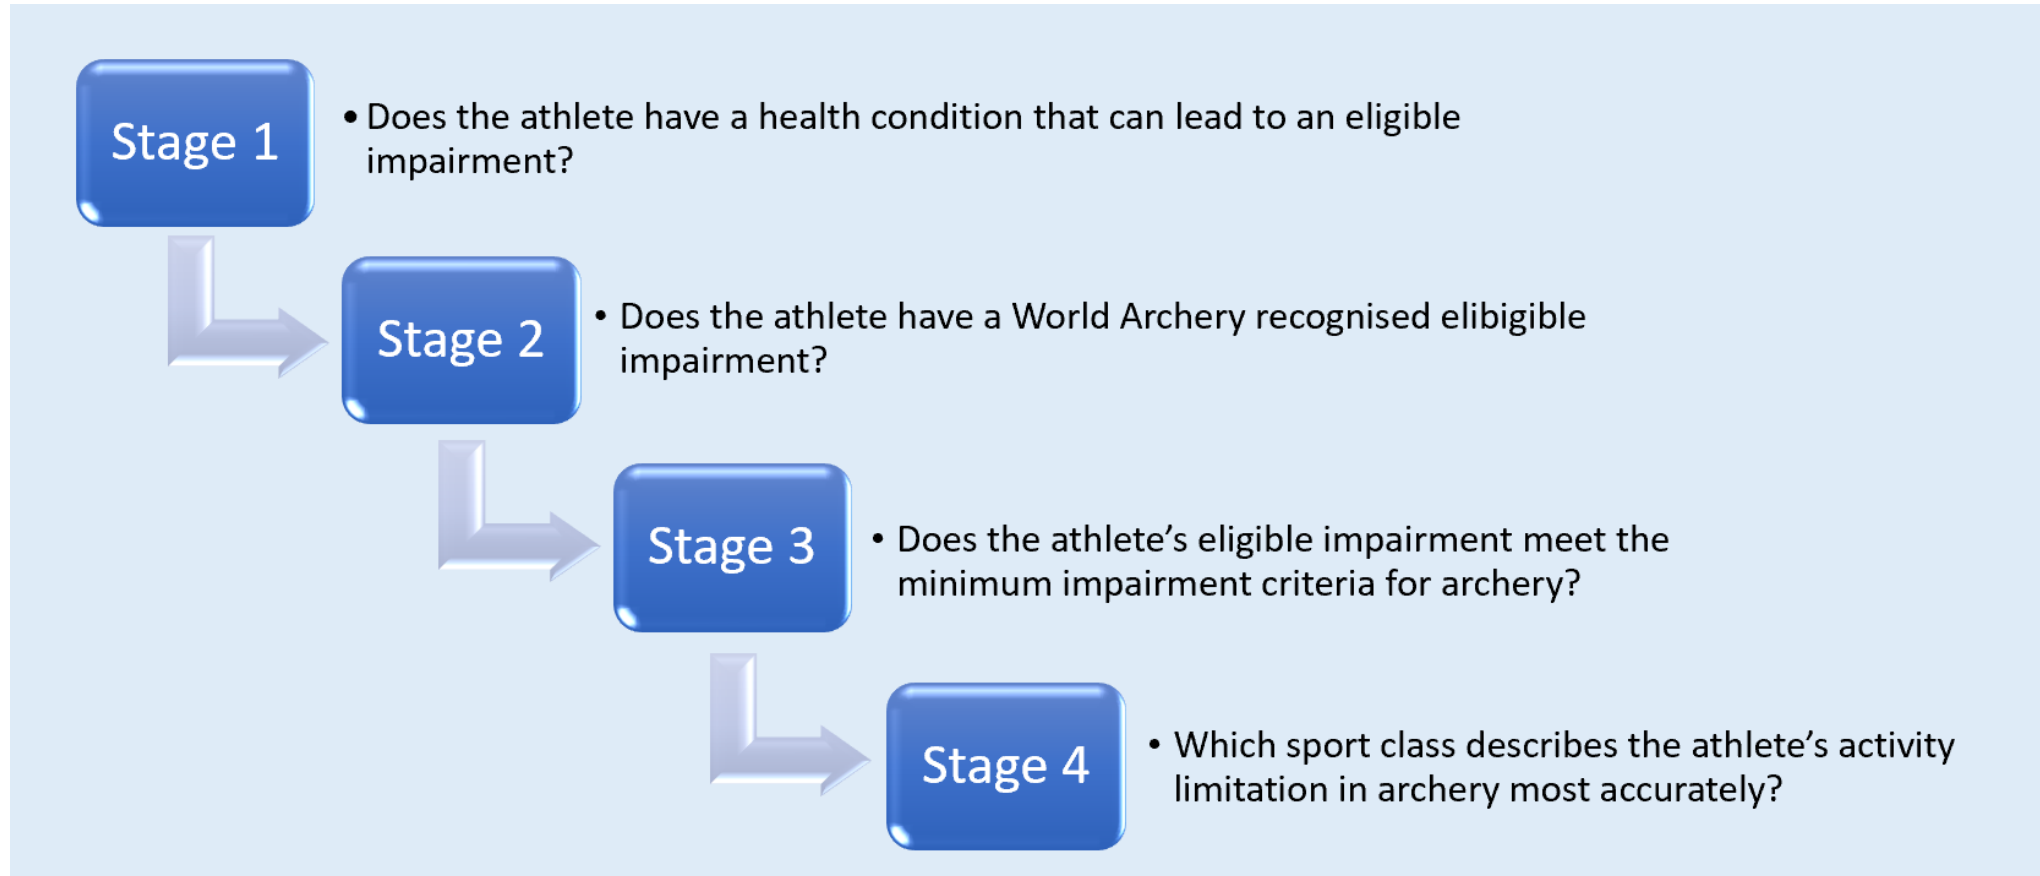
Stage 1

• Does the athlete have a health condition that can lead to an eligible impairment?

Stage 2

• Does the athlete have a World Archery recognised elibigible impairment?

Stage 3

• Does the athlete’s eligible impairment meet the minimum impairment criteria for archery?

Stage 4

• Which sport class describes the athlete’s activity limitation in archery most accurately?